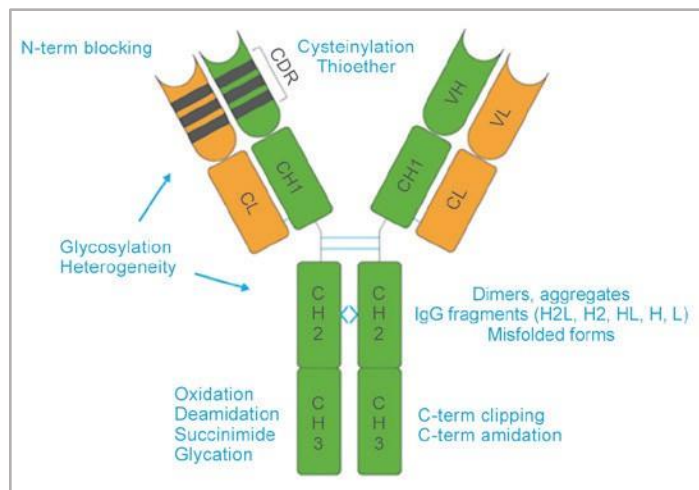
N-term blocking

CDR

Cysteinylation
Thioether

VH

VL

CH1

CL

CL

CH1

Glycosylation
Heterogeneity

CH2

CH2

Dimers, aggregates
IgG fragments (H2L, H2, HL, H, L)
Misfolded forms

Oxidation
Deamidation
Succinimide
Glycation

CH3

CH3

C-term clipping
C-term amidation